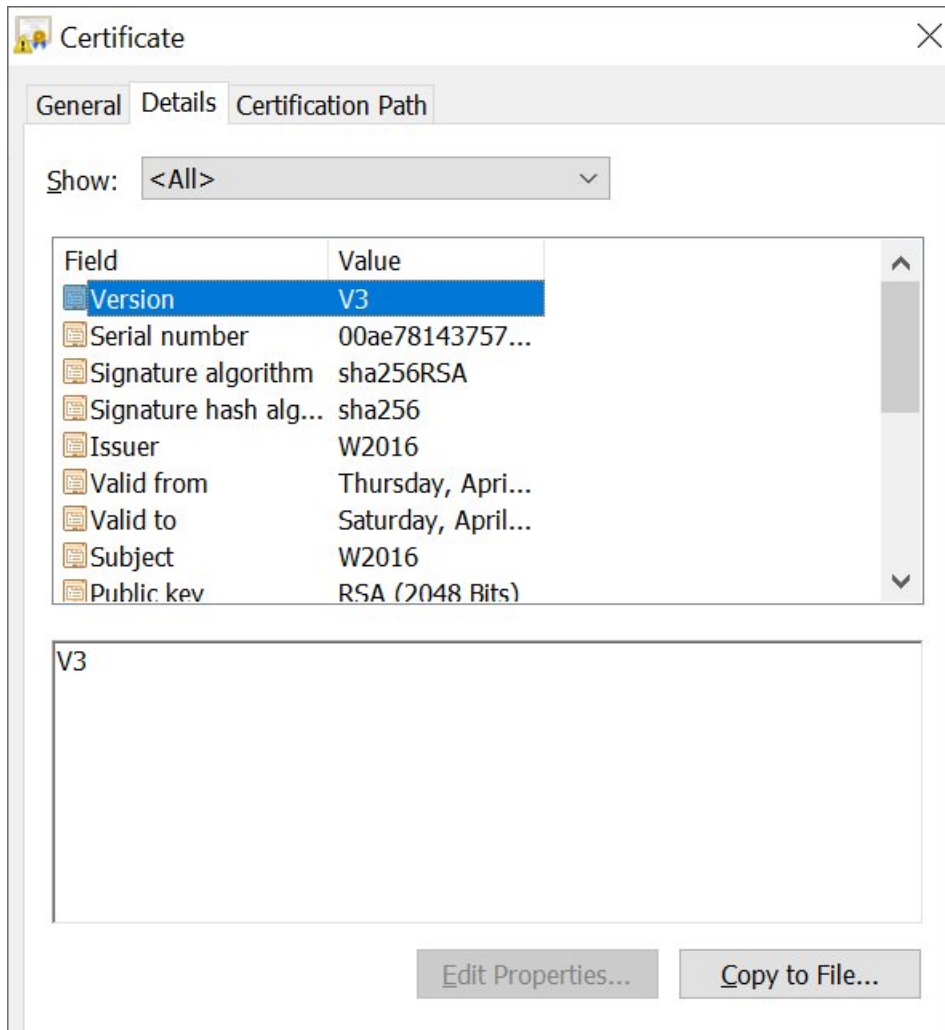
Certificate

General | Details | Certification Path

Show: <All>

| Field | Value |
|---|---|
| Version | V3 |
| Serial number | 00ae78143757... |
| Signature algorithm | sha256RSA |
| Signature hash alg... | sha256 |
| Issuer | W2016 |
| Valid from | Thursday, Apri... |
| Valid to | Saturday, April... |
| Subject | W2016 |
| Public key | RSA (2048 Bits) |

V3

Edit Properties...
Copy to File...